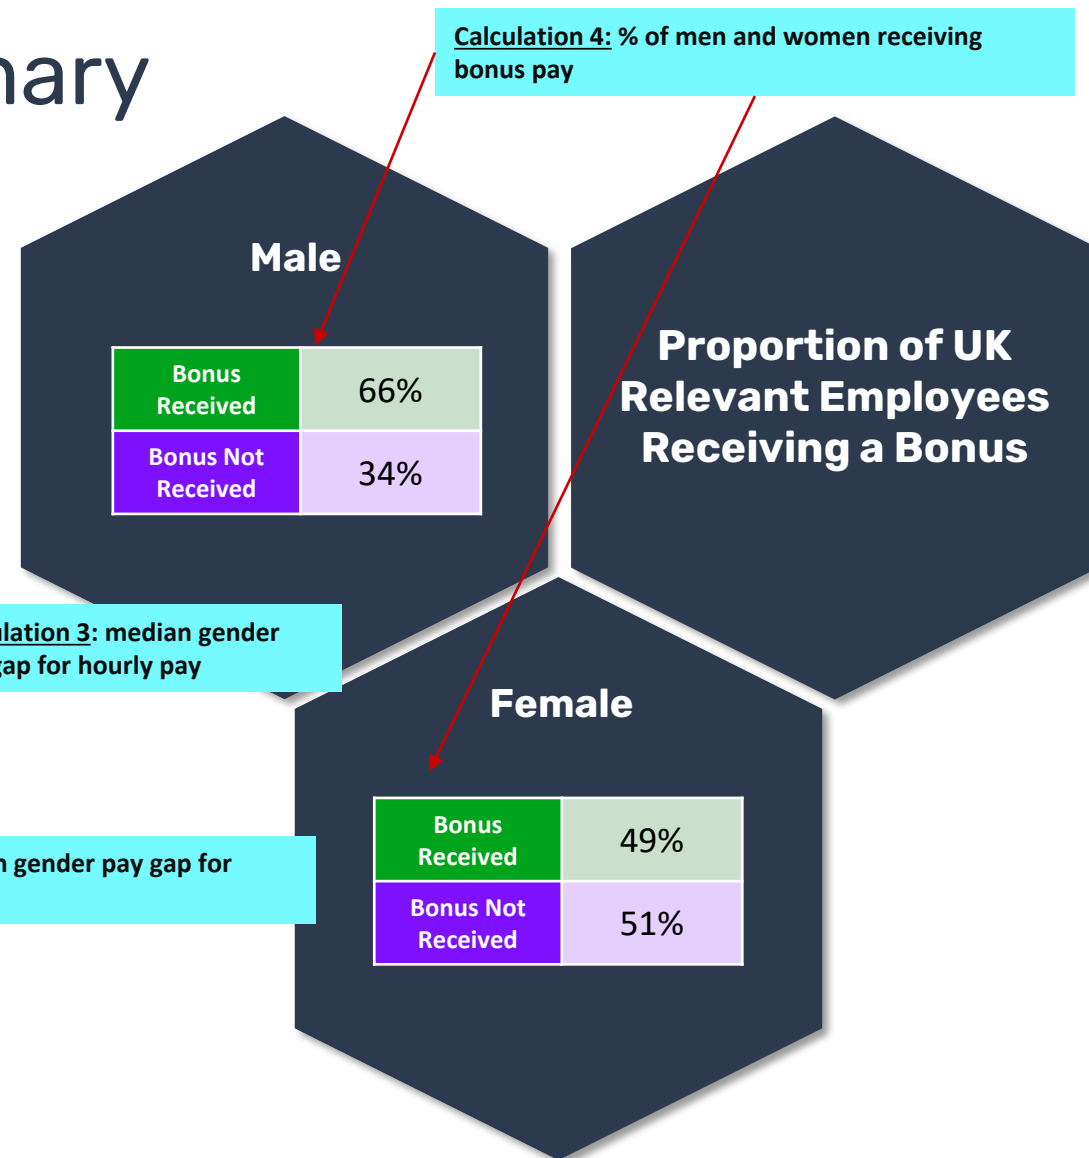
nary

Calculation 4: % of men and women receiving bonus pay

Male

| Bonus Received | 66% |
|---|---|
| Bonus Not Received | 34% |

Proportion of UK Relevant Employees Receiving a Bonus

ulation 3: median gender gap for hourly pay

Female

| Bonus Received | 49% |
|---|---|
| Bonus Not Received | 51% |

n gender pay gap for